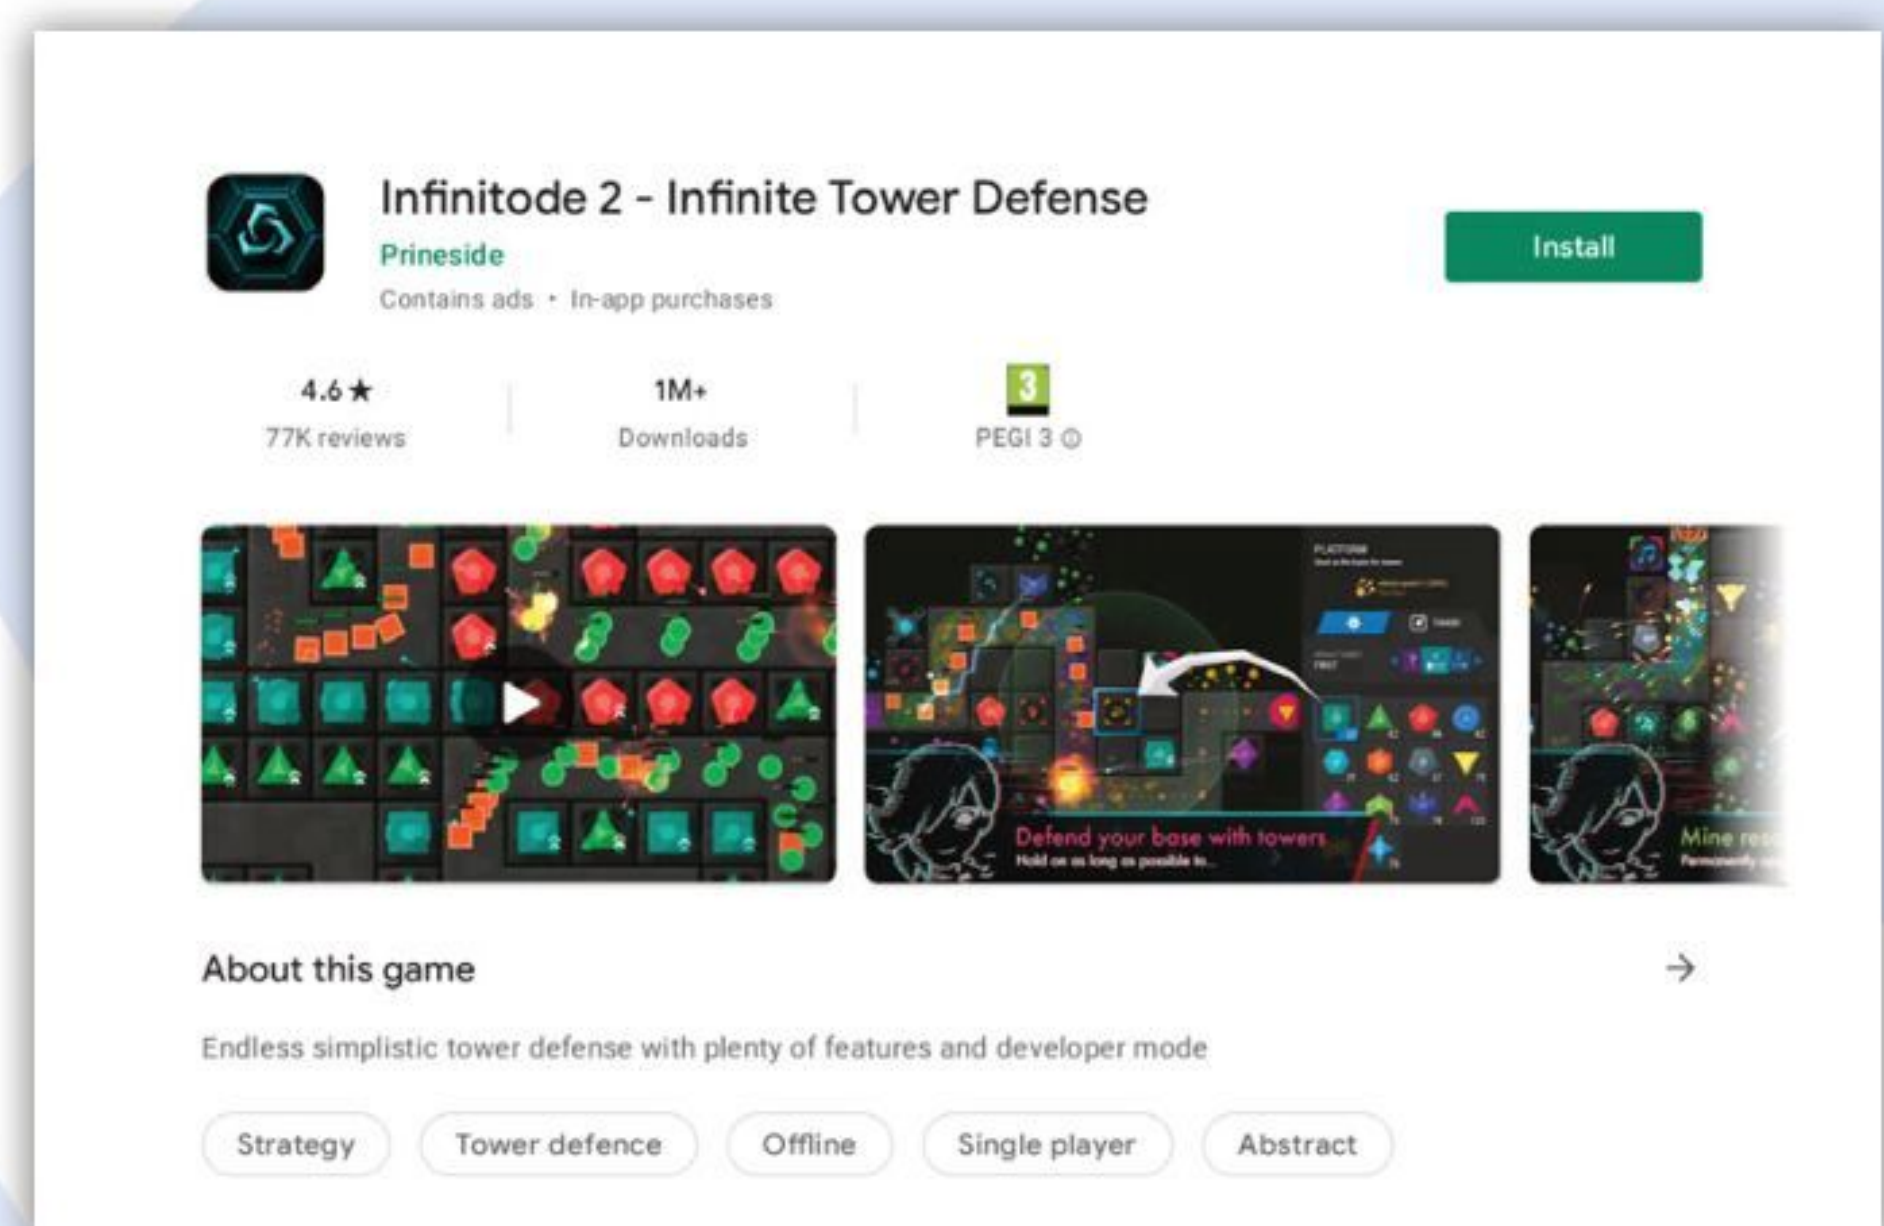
Infinitode 2 - Infinite Tower Defense
Prineside
Contains ads • In-app purchases

Install

4.6★
77K reviews

1M+
Downloads

3
PEGI 3 ⓘ

Defend your base with towers
Hold on as long as possible to...

Mine re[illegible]
Permanently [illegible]

About this game →

Endless simplistic tower defense with plenty of features and developer mode

Strategy
Tower defence
Offline
Single player
Abstract